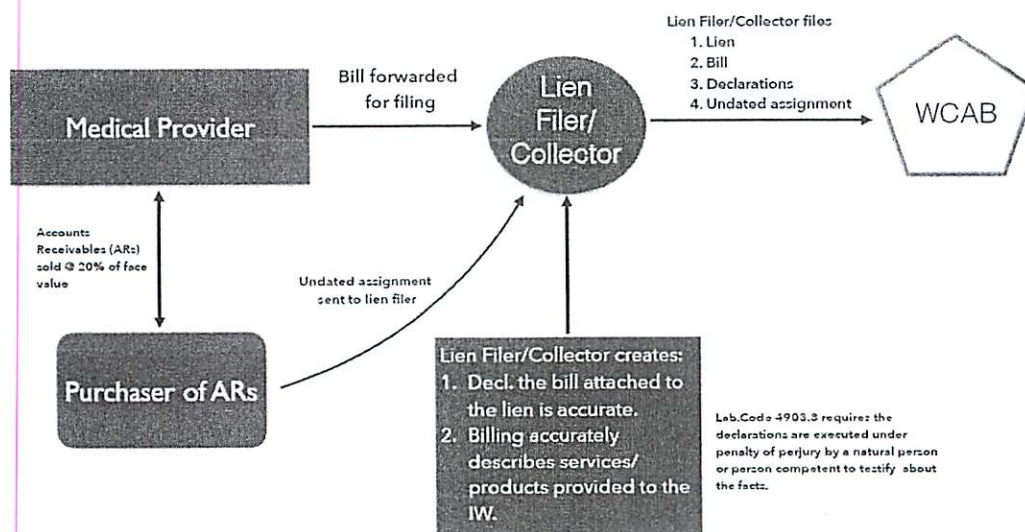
Lien Filer/Collector files
1. Lien
2. Bill
3. Declarations
4. Undated assignment

Medical Provider

Bill forwarded for filing

Lien Filer/ Collector

WCAB

Accounts Receivables (ARs) sold @ 20% of face value

Undated assignment sent to lien filer

Purchaser of ARs

Lien Filer/Collector creates:
1. Decl. the bill attached to the lien is accurate.
2. Billing accurately describes services/ products provided to the IW.

Lab.Code 4903.8 requires the declarations are executed under penalty of perjury by a natural person or person competent to testify about the facts.